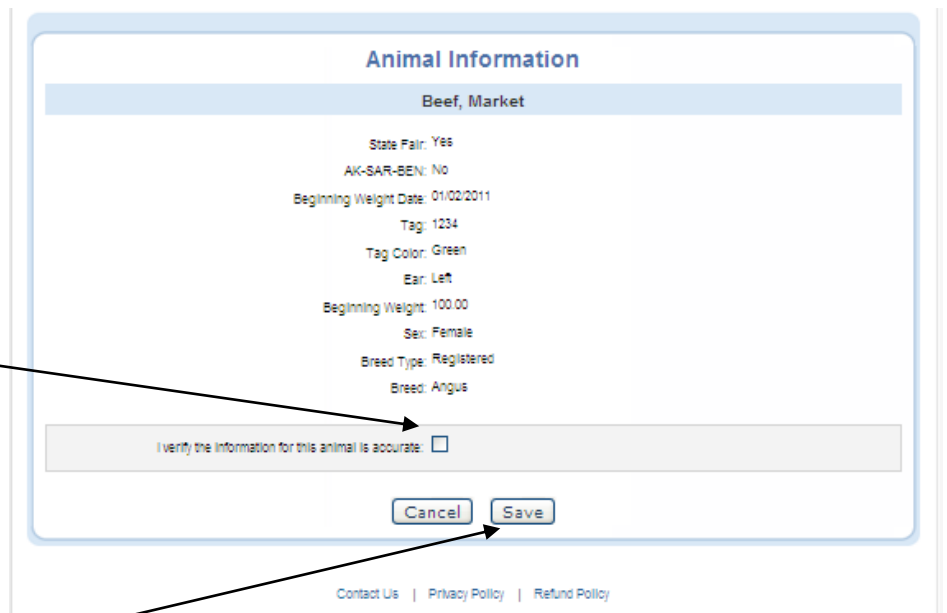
Animal Information

Beef, Market

State Fair: Yes
AK-SAR-BEN: No
Beginning Weight Date: 01/02/2011
Tag: 1234
Tag Color: Green
Ear: Left
Beginning Weight: 100.00
Sex: Female
Breed Type: Registered
Breed: Angus

I verify the information for this animal is accurate:

Cancel Save

Contact Us | Privacy Policy | Refund Policy